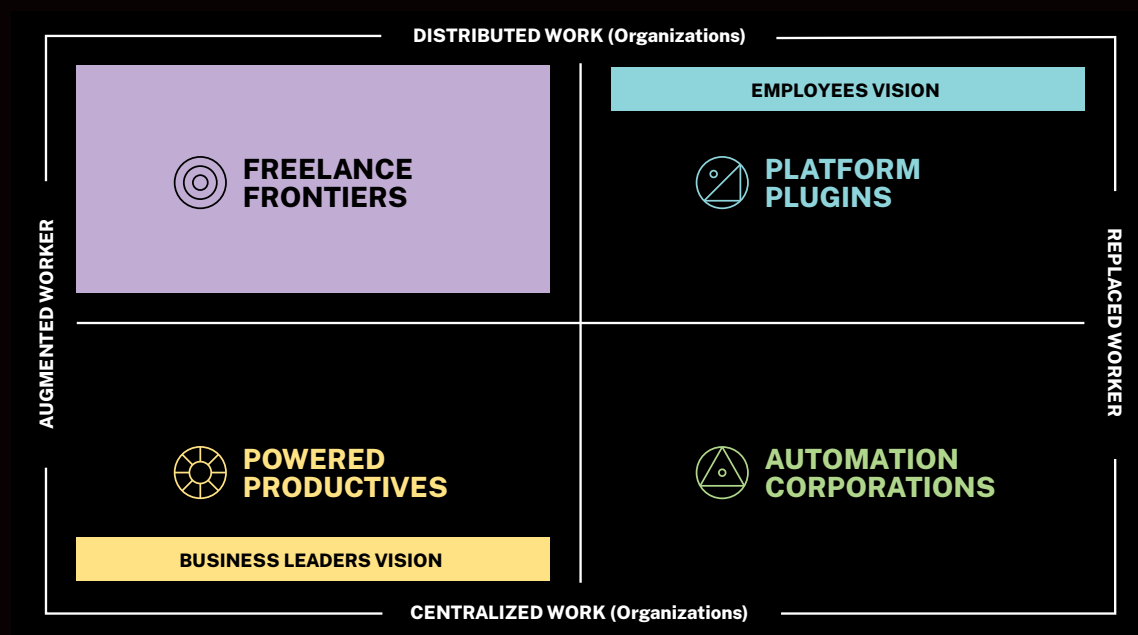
DISTRIBUTED WORK (Organizations)

AUGMENTED WORKER

REPLACED WORKER

FREELANCE FRONTIERS

EMPLOYEES VISION

PLATFORM PLUGINS

POWERED PRODUCTIVES

AUTOMATION CORPORATIONS

BUSINESS LEADERS VISION

CENTRALIZED WORK (Organizations)